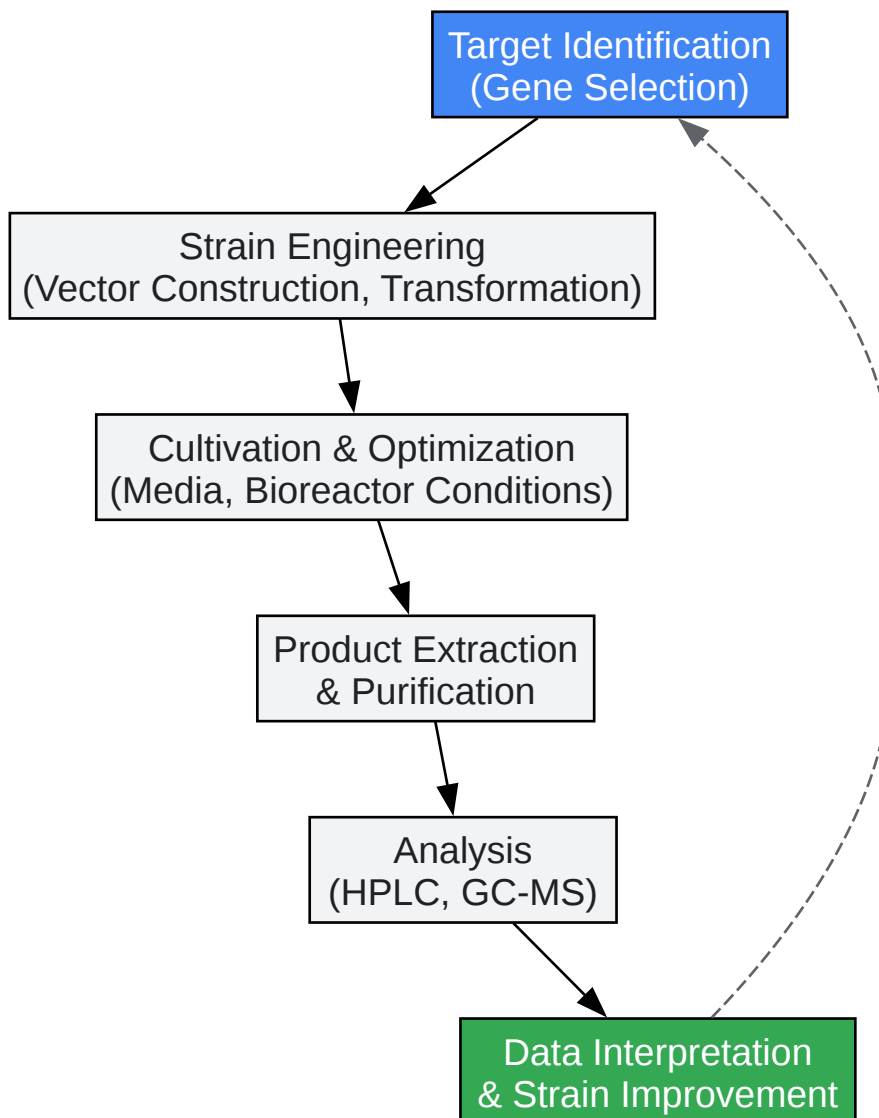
Target Identification
(Gene Selection)

Strain Engineering
(Vector Construction, Transformation)

Cultivation & Optimization
(Media, Bioreactor Conditions)

Product Extraction
& Purification

Analysis
(HPLC, GC-MS)

Data Interpretation
& Strain Improvement